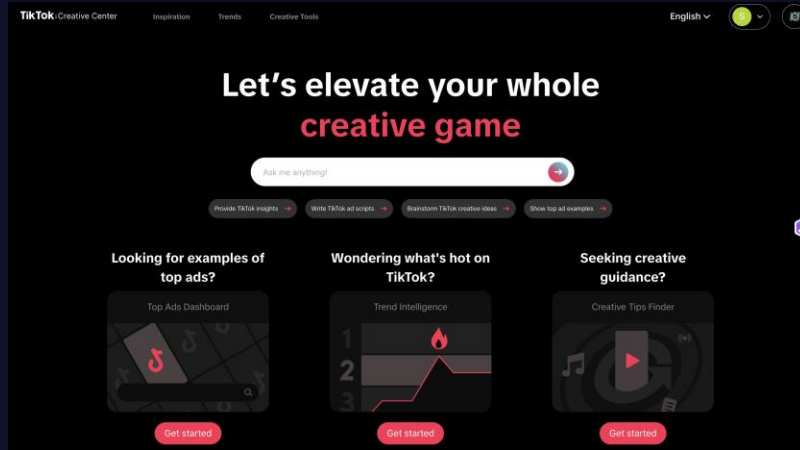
TikTok | Creative Center Inspiration Trends Creative Tools English

Let's elevate your whole creative game

Ask me anything!

Provide TikTok insights → Write TikTok ad scripts → Brainstorm TikTok creative ideas → Show top ad examples →

Looking for examples of top ads?

Top Ads Dashboard

Get started

Wondering what's hot on TikTok?

Trend Intelligence

1
2
3

Get started

Seeking creative guidance?

Creative Tips Finder

Get started